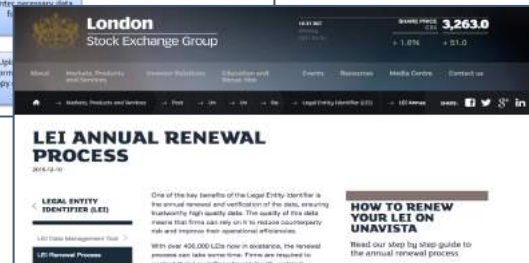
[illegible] necessary data

London
Stock Exchange Group

3,263.0
+ 1.0%
+ 51.0

About
Markets, Products and Services
Investor Relations
Education and Venue Hire
Events
Resources
Media Centre
Contact us

Markets, Products and Services › Post › UK › UK › Lei › Legal Entity Identifier (LEI) › LEI Annual

LEI ANNUAL RENEWAL PROCESS

2016-12-10

LEGAL ENTITY IDENTIFIER (LEI)

LEI Data Management Tool

LEI Renewal Process

One of the key benefits of the Legal Entity Identifier is the annual renewal and verification of the data, ensuring trustworthy high quality data. The quality of this data means that firms can rely on it to reduce counterparty risk and improve their operational efficiencies.

With over 400,000 LEIs now in existence, the renewal process can take some time. Firms are required to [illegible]

HOW TO RENEW YOUR LEI ON UNAVISTA

Read our step by step guide to the annual renewal process